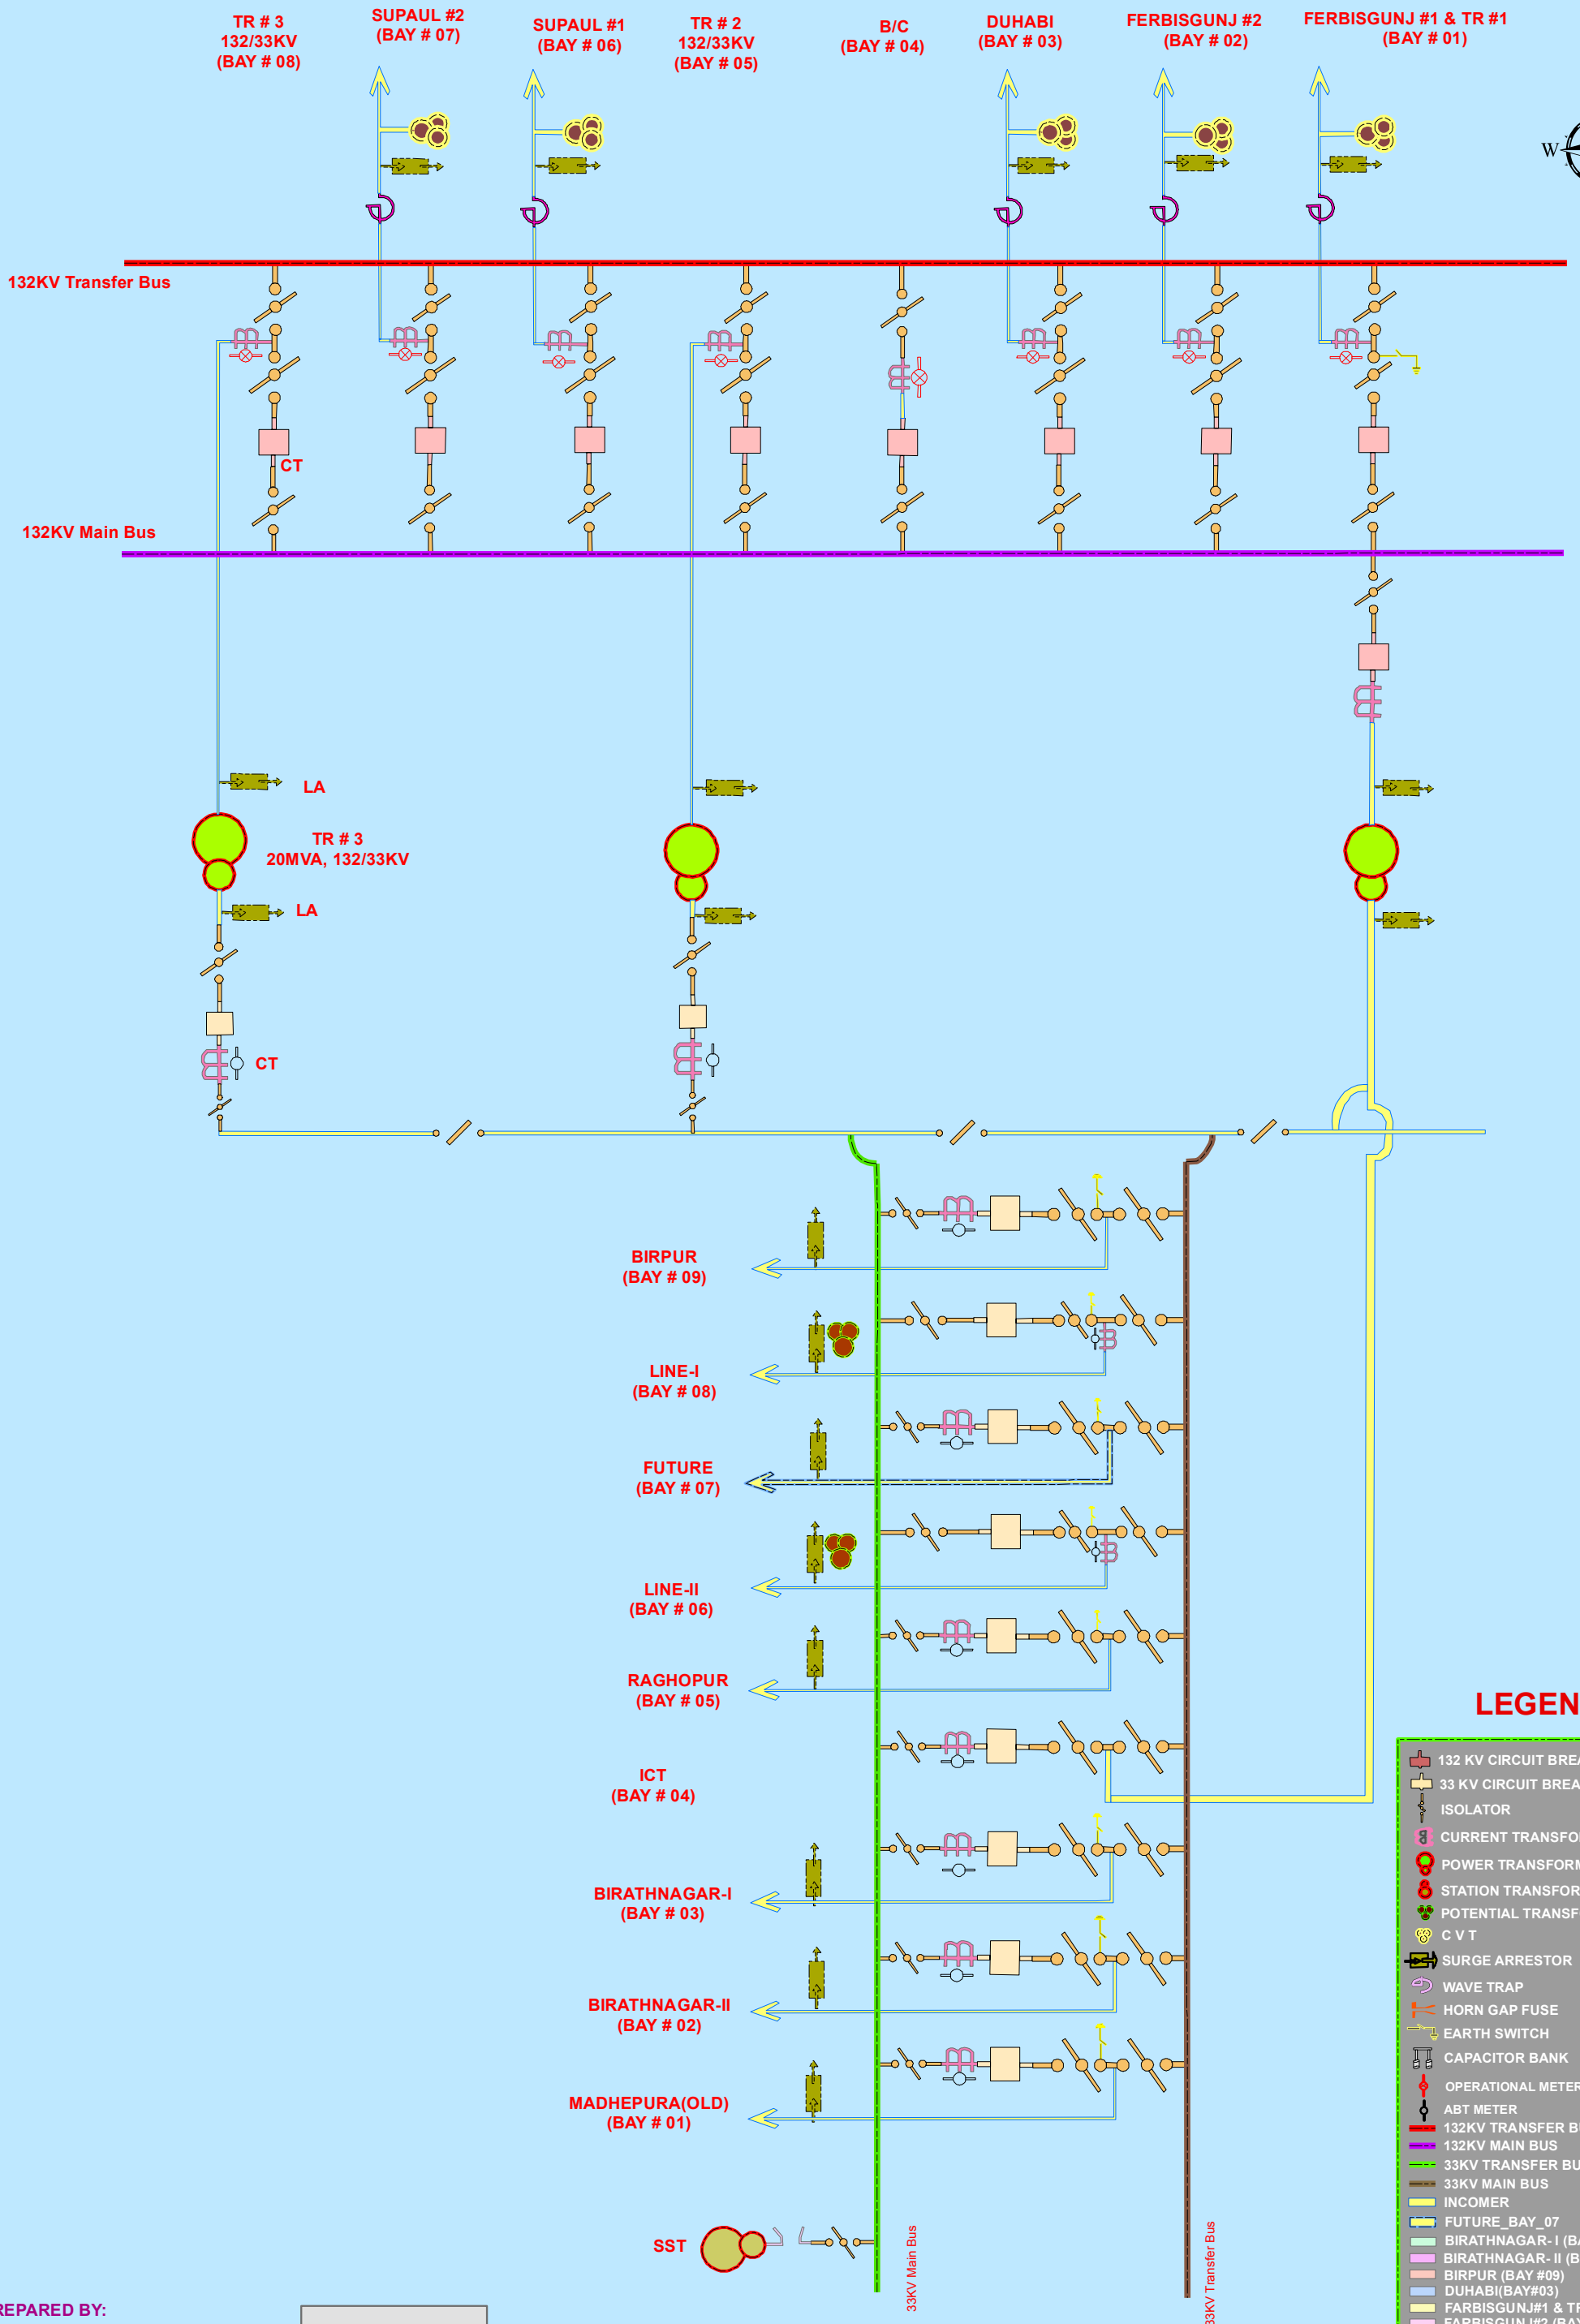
TR # 3
132/33KV
(BAY # 08)

SUPAUL #2
(BAY # 07)

SUPAUL #1
(BAY # 06)

TR # 2
132/33KV
(BAY # 05)

B/C
(BAY # 04)

DUHABI
(BAY # 03)

FERBISGUNJ #2
(BAY # 02)

FERBISGUNJ #1 & TR #1
(BAY # 01)

W

132KV Transfer Bus

CT

132KV Main Bus

LA

TR # 3
20MVA, 132/33KV

LA

CT

BIRPUR
(BAY # 09)

LINE-I
(BAY # 08)

FUTURE
(BAY # 07)

LINE-II
(BAY # 06)

RAGHOPUR
(BAY # 05)

ICT
(BAY # 04)

BIRATHNAGAR-I
(BAY # 03)

BIRATHNAGAR-II
(BAY # 02)

MADHEPURA(OLD)
(BAY # 01)

SST

33KV Main Bus

33KV Transfer Bus

LEGEN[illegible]

132 KV CIRCUIT BRE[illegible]
33 KV CIRCUIT BREA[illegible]
ISOLATOR
CURRENT TRANSFO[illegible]
POWER TRANSFORM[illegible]
STATION TRANSFOR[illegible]
POTENTIAL TRANSF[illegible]
C V T
SURGE ARRESTOR
WAVE TRAP
HORN GAP FUSE
EARTH SWITCH
CAPACITOR BANK
OPERATIONAL METER
ABT METER
132KV TRANSFER B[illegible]
132KV MAIN BUS
33KV TRANSFER BU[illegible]
33KV MAIN BUS
INCOMER
FUTURE_BAY_07
BIRATHNAGAR- I (B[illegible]
BIRATHNAGAR- II (B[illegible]
BIRPUR (BAY #09)
DUHABI(BAY#03)
FARBISGUNJ#1 & TR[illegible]
FARBISGUN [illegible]

REPARED BY: